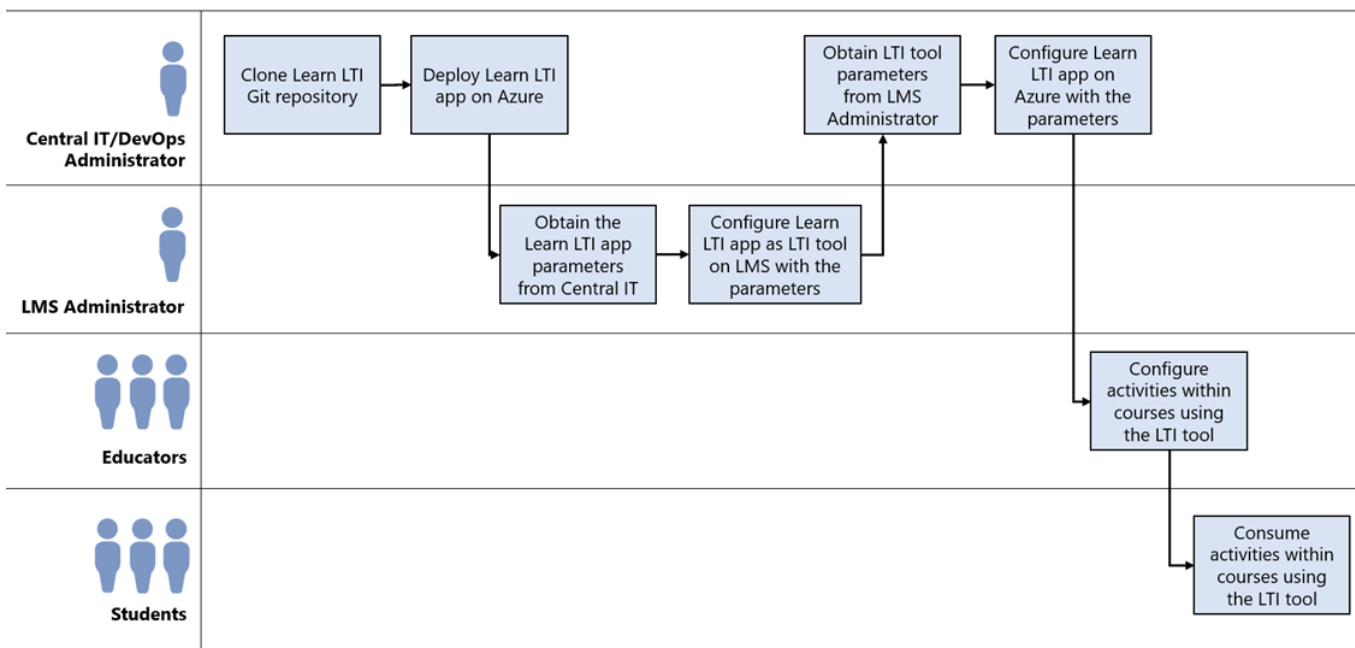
Central IT/DevOps Administrator

Clone Learn LTI Git repository

Deploy Learn LTI app on Azure

Obtain LTI tool parameters from LMS Administrator

Configure Learn LTI app on Azure with the parameters

LMS Administrator

Obtain the Learn LTI app parameters from Central IT

Configure Learn LTI app as LTI tool on LMS with the parameters

Educators

Configure activities within courses using the LTI tool

Students

Consume activities within courses using the LTI tool